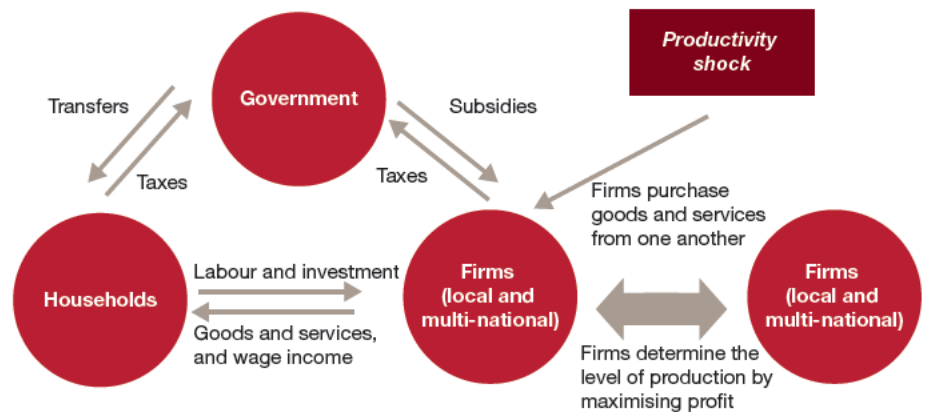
Productivity shock

Government

Transfers

Taxes

Subsidies

Taxes

Firms purchase goods and services from one another

Households

Labour and investment

Goods and services, and wage income

Firms (local and multi-national)

Firms (local and multi-national)

Firms determine the level of production by maximising profit